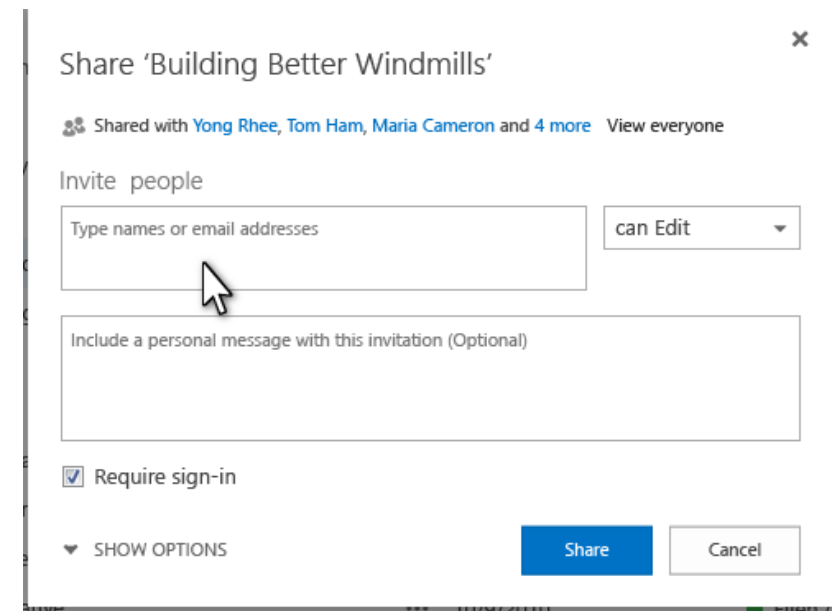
×

Share 'Building Better Windmills'

Shared with Yong Rhee, Tom Ham, Maria Cameron and 4 more View everyone

Invite people

Type names or email addresses

can Edit

Include a personal message with this invitation (Optional)

☑ Require sign-in

SHOW OPTIONS

Share

Cancel